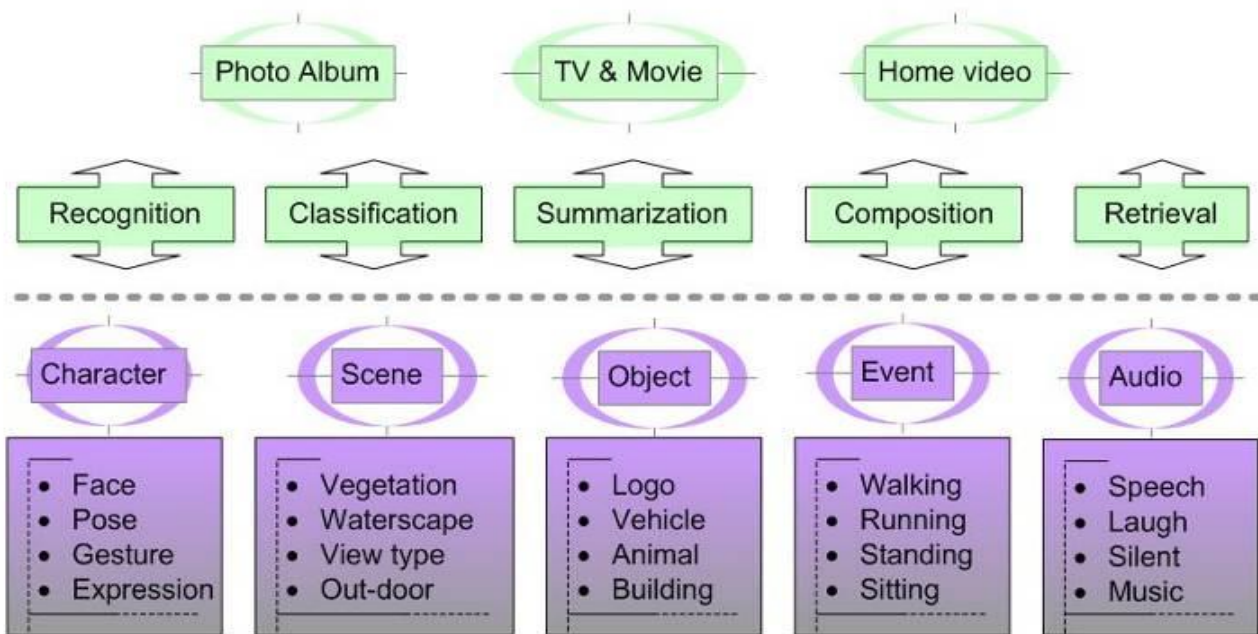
Photo Album

TV & Movie

Home video

Recognition

Classification

Summarization

Composition

Retrieval

Character

Scene

Object

Event

Audio

- Face
- Pose
- Gesture
- Expression

- Vegetation
- Waterscape
- View type
- Out-door

- Logo
- Vehicle
- Animal
- Building

- Walking
- Running
- Standing
- Sitting

- Speech
- Laugh
- Silent
- Music